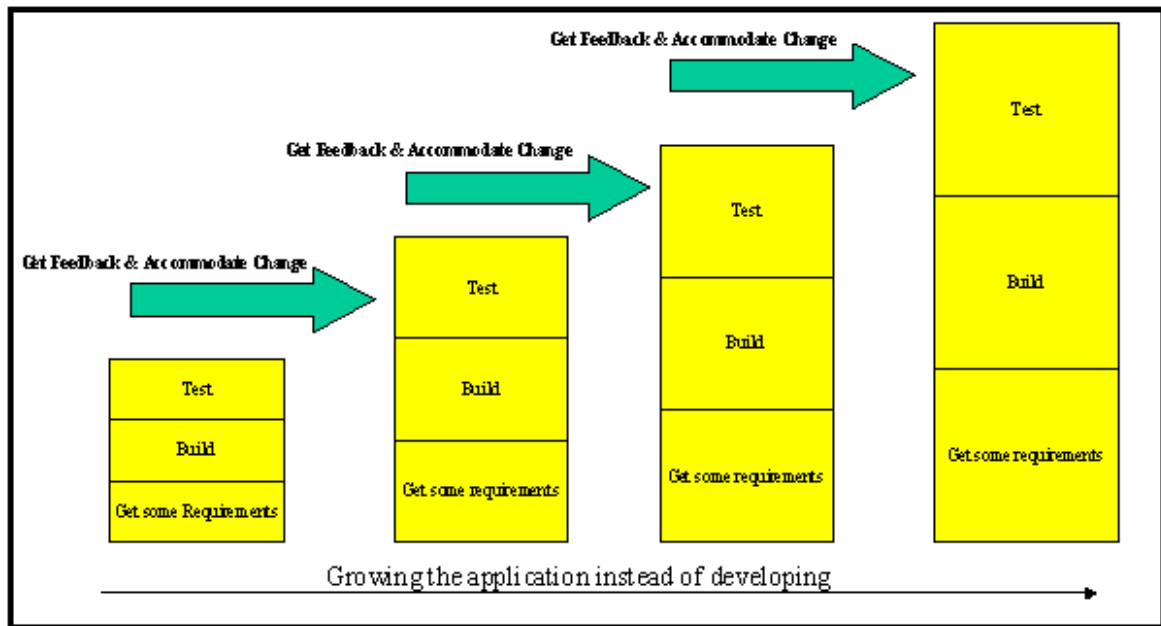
Get Feedback & Accommodate Change

Get Feedback & Accommodate Change

Get Feedback & Accommodate Change

Test

Build

Get some Requirements

Test

Build

Get some requirements

Test

Build

Get some requirements

Test

Build

Get some requirements

Growing the application instead of developing